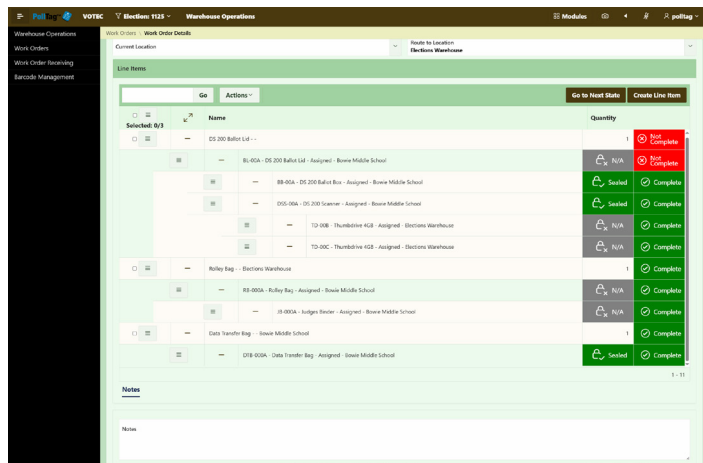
PollTag VOTEC Election: 1125 Warehouse Operations
Modules polltag

Warehouse Operations
Work Orders
Work Order Receiving
Barcode Management

Work Orders \ Work Order Details

Current Location
Route to Location
Elections Warehouse

Line Items

Go Actions Go to Next State Create Line Item

Selected: 0/3

| Name | Quantity | |
|---|---|---|
| DS 200 Ballot Lid - - | 1 | Not Complete |
| BL-00A - DS 200 Ballot Lid - Assigned - Bowie Middle School | N/A | Not Complete |
| BB-00A - DS 200 Ballot Box - Assigned - Bowie Middle School | Sealed | Complete |
| DSS-00A - DS 200 Scanner - Assigned - Bowie Middle School | Sealed | Complete |
| TD-00B - Thumbdrive 4GB - Assigned - Elections Warehouse | N/A | Complete |
| TD-00C - Thumbdrive 4GB - Assigned - Elections Warehouse | N/A | Complete |
| Rolley Bag - - Elections Warehouse | 1 | Complete |
| RB-000A - Rolley Bag - Assigned - Bowie Middle School | N/A | Complete |
| JB-000A - Judges Binder - Assigned - Bowie Middle School | N/A | Complete |
| Data Transfer Bag - - Bowie Middle School | 1 | Complete |
| DTB-000A - Data Transfer Bag - Assigned - Bowie Middle School | Sealed | Complete |

1 - 11

Notes

Notes